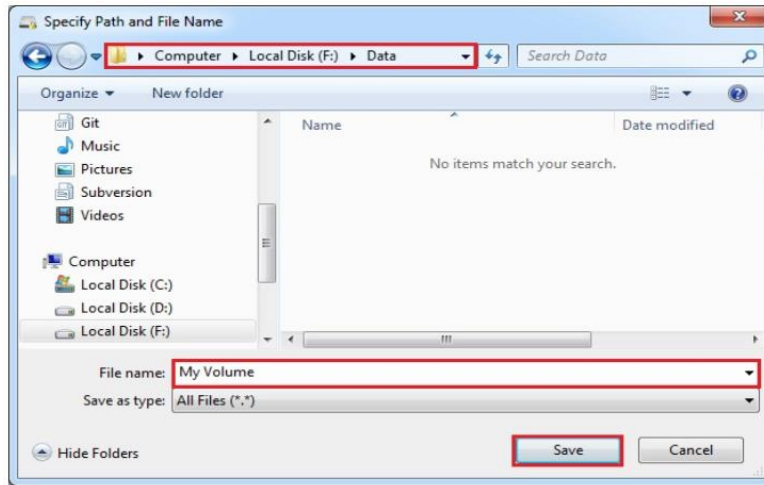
Specify Path and File Name

Computer ▸ Local Disk (F:) ▸ Data

Search Data

Organize ▾ New folder

Git
Music
Pictures
Subversion
Videos

Computer
Local Disk (C:)
Local Disk (D:)
Local Disk (F:)

| Name | Date modified |
|---|---|
| No items match your search. | |

File name: My Volume

Save as type: All Files (*.*)

Hide Folders

Save

Cancel